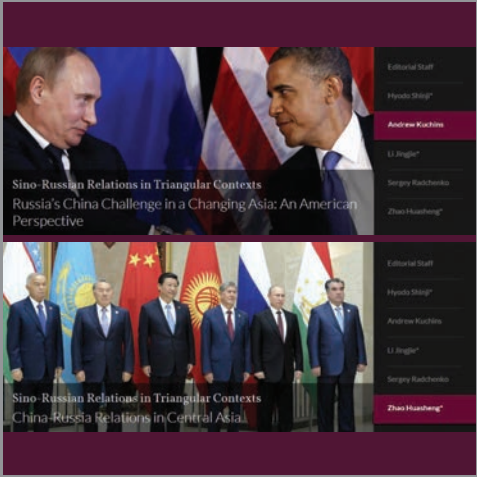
Sino-Russian Relations in Triangular Contexts

Russia's China Challenge in a Changing Asia: An American Perspective

Editorial Staff

Hyodo Shinji*

Andrew Kuchins

Li Jingjie*

Sergey Radchenko

Zhao Huasheng*

Sino-Russian Relations in Triangular Contexts

China-Russia Relations in Central Asia

Editorial Staff

Hyodo Shinji*

Andrew Kuchins

Li Jingjie*

Sergey Radchenko

Zhao Huasheng*